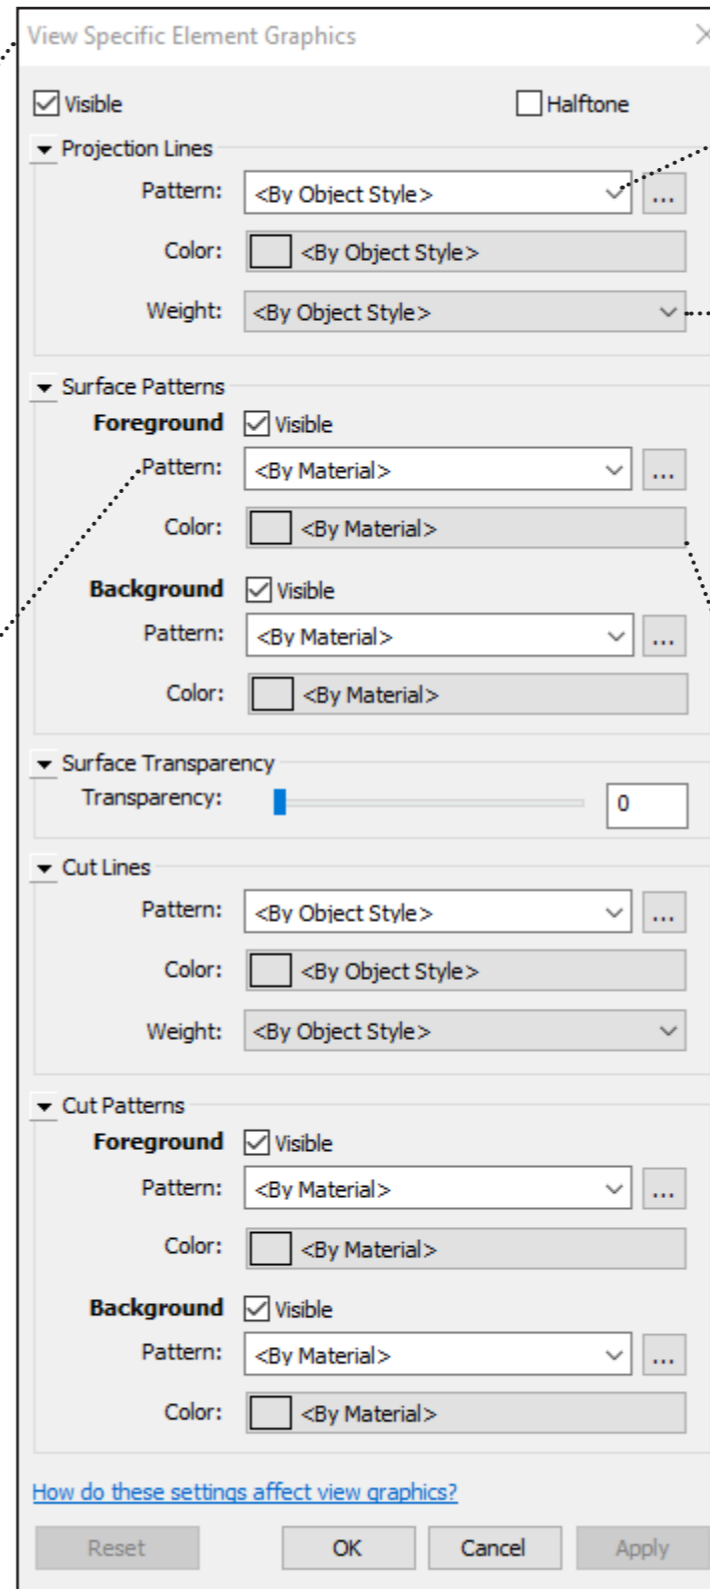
View Specific Element Graphics

Visible
Halftone

Projection Lines
Pattern: <By Object Style> ...
Color: <By Object Style>
Weight: <By Object Style>

Surface Patterns
Foreground Visible
Pattern: <By Material> ...
Color: <By Material>
Background Visible
Pattern: <By Material> ...
Color: <By Material>

Surface Transparency
Transparency: 0

Cut Lines
Pattern: <By Object Style> ...
Color: <By Object Style>
Weight: <By Object Style>

Cut Patterns
Foreground Visible
Pattern: <By Material> ...
Color: <By Material>
Background Visible
Pattern: <By Material> ...
Color: <By Material>

How do these settings affect view graphics?

Reset OK Cancel Apply